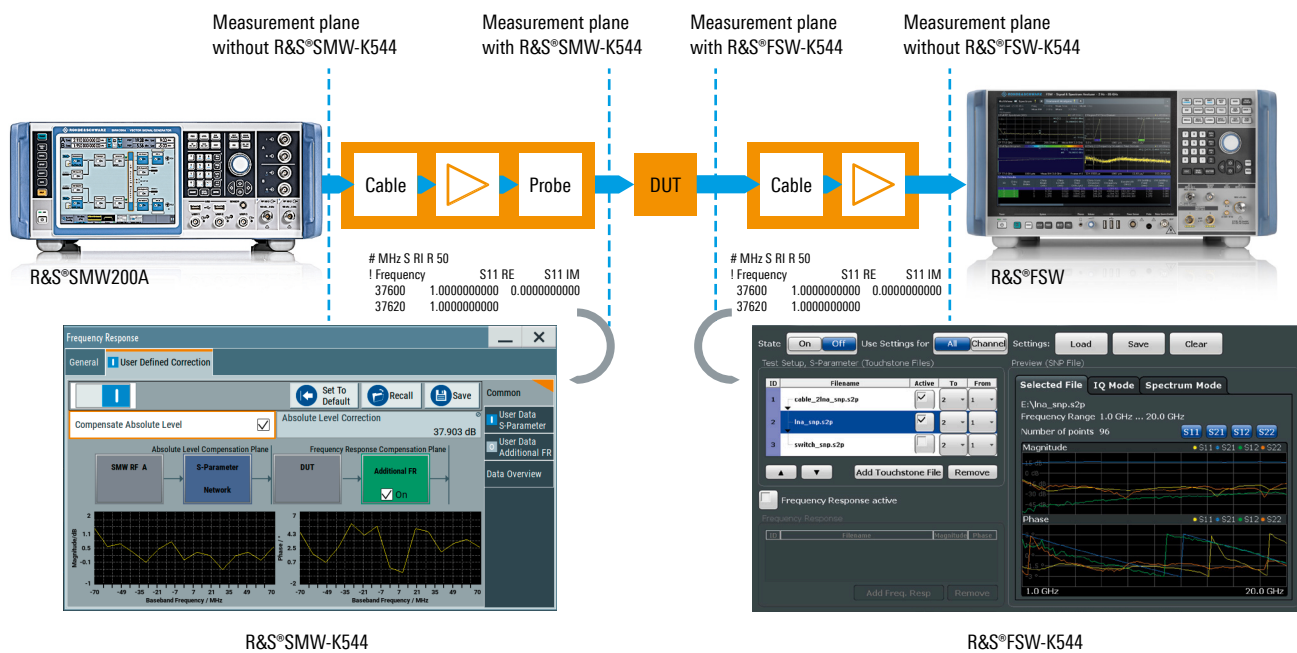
Measurement plane without R&S®SMW-K544

Measurement plane with R&S®SMW-K544

Measurement plane with R&S®FSW-K544

Measurement plane without R&S®FSW-K544

Cable

Probe

DUT

Cable

R&S®SMW200A

R&S®FSW

# MHz S RI R 50
! Frequency S11 RE S11 IM
37600 1.0000000000 0.0000000000
37620 1.0000000000

# MHz S RI R 50
! Frequency S11 RE S11 IM
37600 1.0000000000 0.0000000000
37620 1.0000000000

Frequency Response
General
User Defined Correction
Set To Default
Recall
Save
Common
Compensate Absolute Level
Absolute Level Correction
37.903 dB
User Data S-Parameter
User Data Additional FR
Data Overview
Absolute Level Compensation Plane
Frequency Response Compensation Plane
SMW RF A
S-Parameter Network
DUT
Additional FR
On
Magnitude / dB
Phase / °
Baseband Frequency / MHz
Baseband Frequency / MHz
2
1.1
0.5
-0.1
-1
7
4.3
2.5
0.5
-1
-70 -49 -35 -21 -7 7 21 35 49 70
-70 -49 -35 -21 -7 7 21 35 49 70

State On Off Use Settings for All Channel Settings: Load Save Clear
Test Setup, S-Parameter (Touchstone Files)
Preview (SNP File)
| ID | Filename | Active | To | From |
|---|---|---|---|---|
| 1 | cable_2lna_snp.s2p | ✓ | 2 | 1 |
| 2 | lna_snp.s2p | ✓ | 2 | 1 |
| 3 | switch_snp.s2p | | 2 | 1 |
Add Touchstone File
Remove
Frequency Response active
Frequency Response
ID Filename Magnitude Phase
Add Freq. Resp
Remove
Selected File IQ Mode Spectrum Mode
E:\lna_snp.s2p
Frequency Range 1.0 GHz ... 20.0 GHz
Number of points 96
S11 S21 S12 S22
Magnitude
• S11 • S21 • S12 • S22
Phase
• S11 • S21 • S12 • S22
1.0 GHz
20.0 GHz

R&S®SMW-K544

R&S®FSW-K544